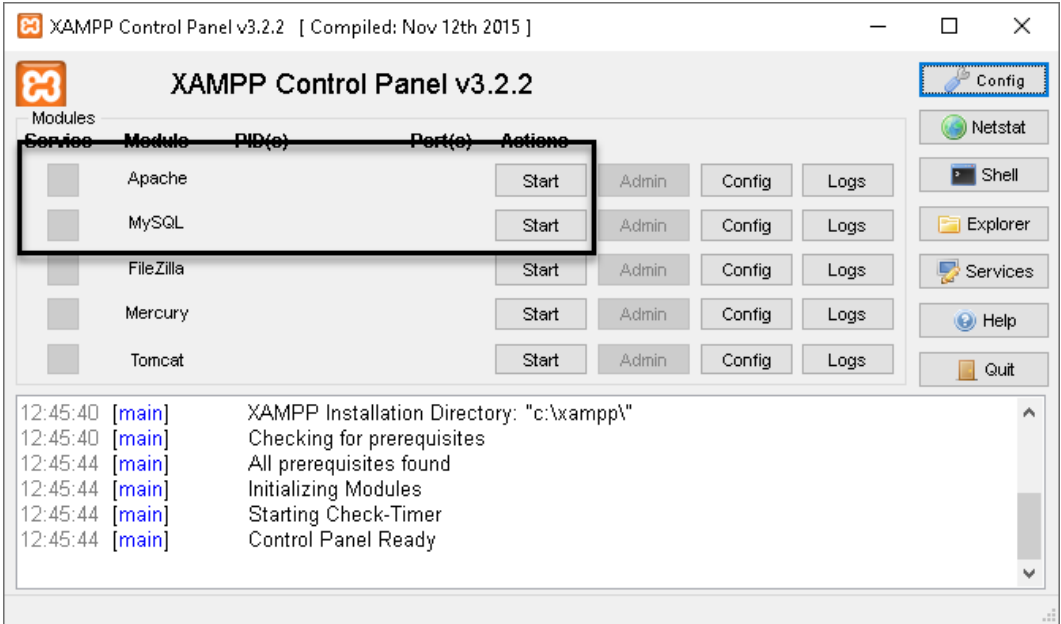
XAMPP Control Panel v3.2.2 [ Compiled: Nov 12th 2015 ]

XAMPP Control Panel v3.2.2

Config

Modules

| Service | Module | PID(s) | Port(s) | Actions | | | |
|---|---|---|---|---|---|---|---|
| | Apache | | | Start | Admin | Config | Logs |
| | MySQL | | | Start | Admin | Config | Logs |
| | FileZilla | | | Start | Admin | Config | Logs |
| | Mercury | | | Start | Admin | Config | Logs |
| | Tomcat | | | Start | Admin | Config | Logs |

Netstat

Shell

Explorer

Services

Help

Quit

12:45:40 [main] XAMPP Installation Directory: "c:\xampp\"
12:45:40 [main] Checking for prerequisites
12:45:44 [main] All prerequisites found
12:45:44 [main] Initializing Modules
12:45:44 [main] Starting Check-Timer
12:45:44 [main] Control Panel Ready